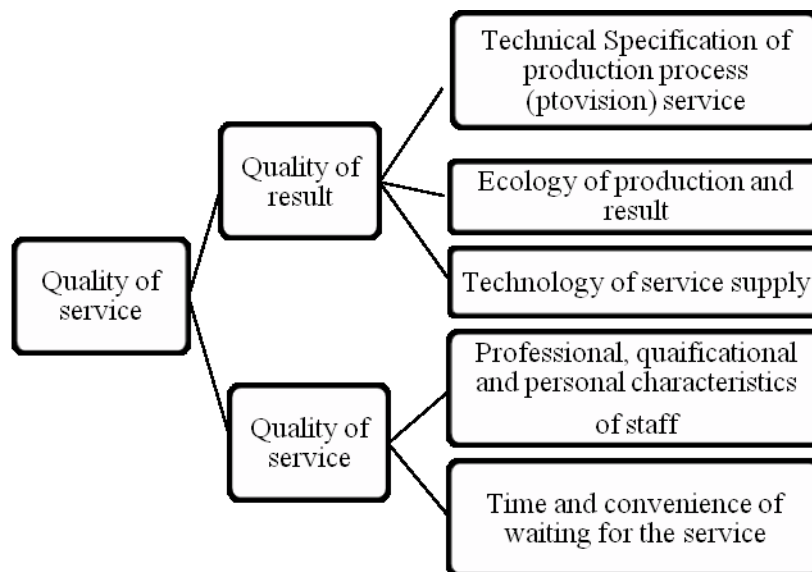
Quality of service

Quality of result

Technical Specification of production process (ptovision) service

Ecology of production and result

Technology of service supply

Quality of service

Professional, quaificational and personal characteristics of staff

Time and convenience of waiting for the service